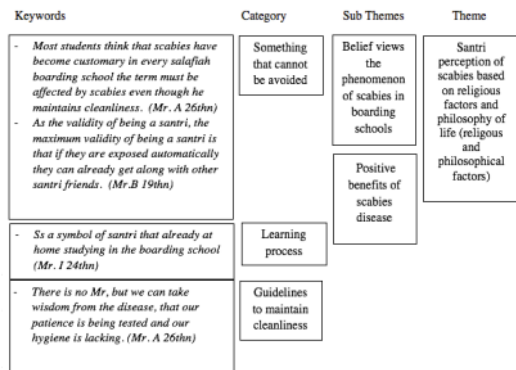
| Keywords | Category | Sub Themes | Theme |
|---|---|---|---|
| - Most students think that scabies have become customary in every salafiah boarding school the term must be affected by scabies even though he maintains cleanliness. (Mr. A 26thn)<br>- As the validity of being a santri, the maximum validity of being a santri is that if they are exposed automatically they can already get along with other santri friends. (Mr.B 19thn) | Something that cannot be avoided | Belief views the phenomenon of scabies in boarding schools<br><br>Positive benefits of scabies disease | Santri perception of scabies based on religious factors and philosophy of life (religous and philosophical factors) |
| - Ss a symbol of santri that already at home studying in the boarding school (Mr. I 24thn) | Learning process | | |
| - There is no Mr, but we can take wisdom from the disease, that our patience is being tested and our hygiene is lacking. (Mr. A 26thn) | Guidelines to maintain cleanliness | | |